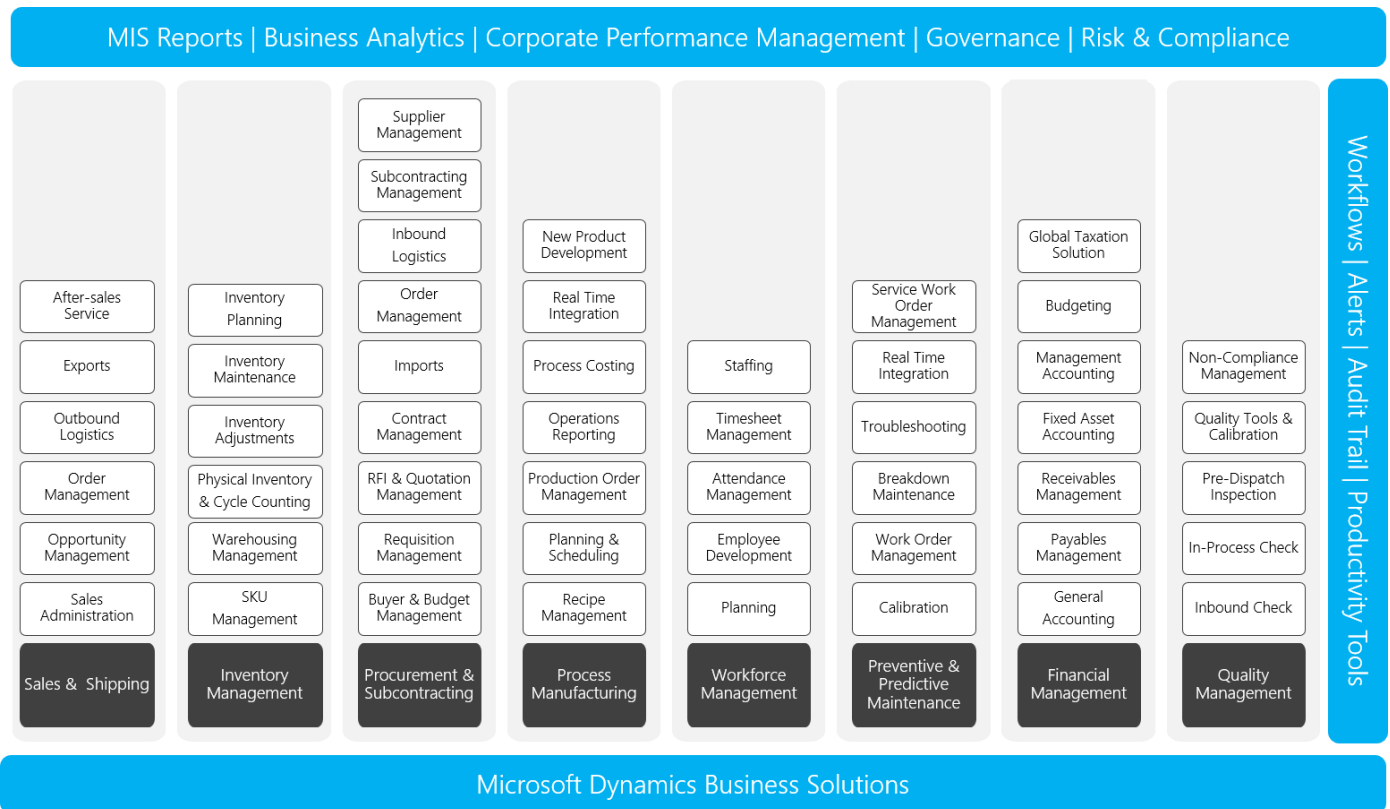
MIS Reports | Business Analytics | Corporate Performance Management | Governance | Risk & Compliance

After-sales Service
Exports
Outbound Logistics
Order Management
Opportunity Management
Sales Administration
Sales & Shipping

Inventory Planning
Inventory Maintenance
Inventory Adjustments
Physical Inventory & Cycle Counting
Warehousing Management
SKU Management
Inventory Management

Supplier Management
Subcontracting Management
Inbound Logistics
Order Management
Imports
Contract Management
RFI & Quotation Management
Requisition Management
Buyer & Budget Management
Procurement & Subcontracting

New Product Development
Real Time Integration
Process Costing
Operations Reporting
Production Order Management
Planning & Scheduling
Recipe Management
Process Manufacturing

Staffing
Timesheet Management
Attendance Management
Employee Development
Planning
Workforce Management

Service Work Order Management
Real Time Integration
Troubleshooting
Breakdown Maintenance
Work Order Management
Calibration
Preventive & Predictive Maintenance

Global Taxation Solution
Budgeting
Management Accounting
Fixed Asset Accounting
Receivables Management
Payables Management
General Accounting
Financial Management

Non-Compliance Management
Quality Tools & Calibration
Pre-Dispatch Inspection
In-Process Check
Inbound Check
Quality Management

Workflows | Alerts | Audit Trail | Productivity Tools

Microsoft Dynamics Business Solutions